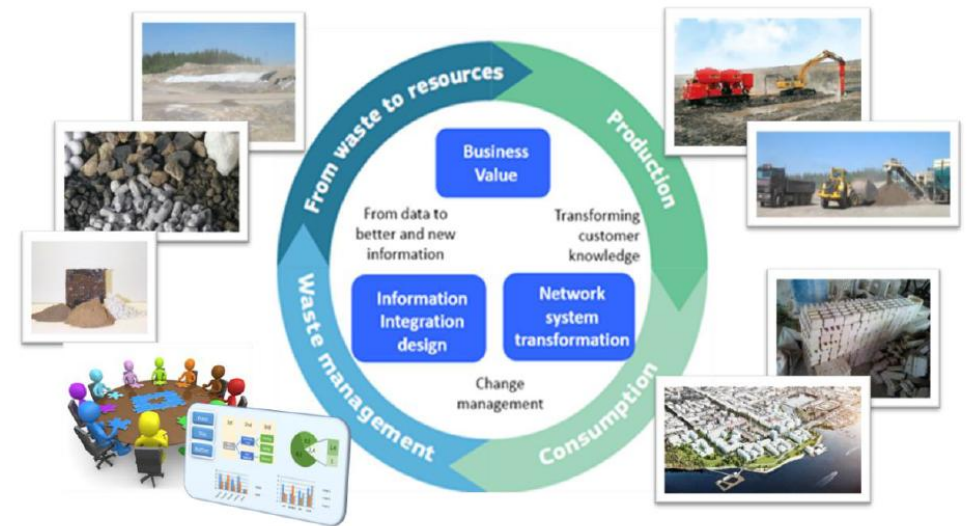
From waste to resources

Production

Consumption

Waste management

Business Value

From data to better and new information

Transforming customer knowledge

Information Integration design

Network system transformation

Change management